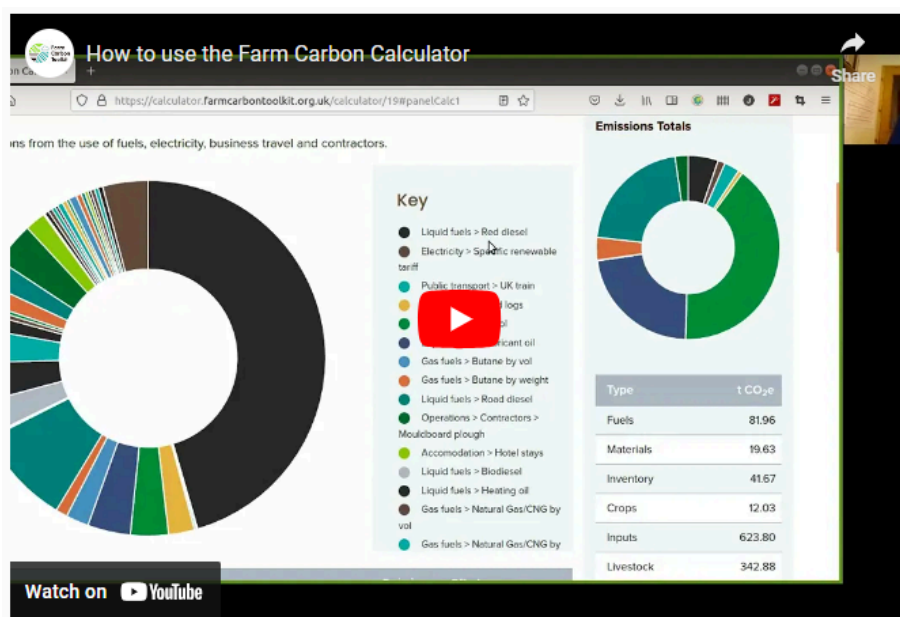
Farm Carbon Toolkit

How to use the Farm Carbon Calculator

Share

Farm Ca

https://calculator.farmcarbontoolkit.org.uk/calculator/19#panelCalc1

ons from the use of fuels, electricity, business travel and contractors.

Key

Liquid fuels > Red diesel

Electricity > Specific renewable tariff

Public transport > UK train

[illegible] logs

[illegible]

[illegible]ricant oil

Gas fuels > Butane by vol

Gas fuels > Butane by weight

Liquid fuels > Road diesel

Operations > Contractors > Mouldboard plough

Accomodation > Hotel stays

Liquid fuels > Biodiesel

Liquid fuels > Heating oil

Gas fuels > Natural Gas/CNG by vol

Gas fuels > Natural Gas/CNG by

Emissions Totals

| Type | t $CO_2$e |
|---|---|
| Fuels | 81.96 |
| Materials | 19.63 |
| Inventory | 41.67 |
| Crops | 12.03 |
| Inputs | 623.80 |
| Livestock | 342.88 |

Watch on YouTube